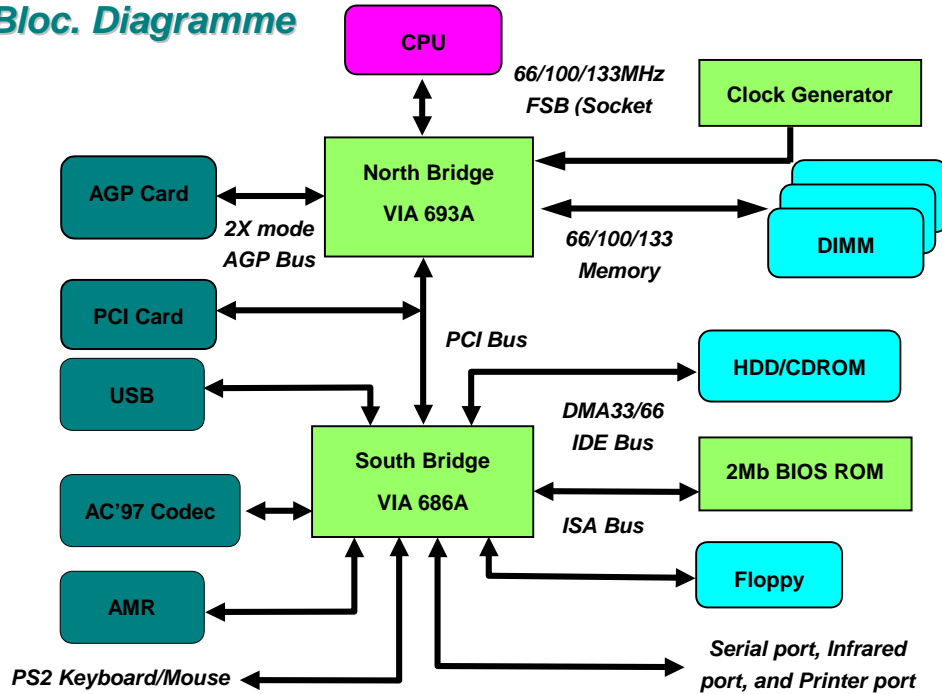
Bloc. Diagramme

CPU

66/100/133MHz FSB (Socket

Clock Generator

AGP Card

North Bridge VIA 693A

2X mode AGP Bus

66/100/133 Memory

DIMM

PCI Card

PCI Bus

HDD/CDROM

USB

DMA33/66 IDE Bus

South Bridge VIA 686A

2Mb BIOS ROM

AC'97 Codec

ISA Bus

Floppy

AMR

PS2 Keyboard/Mouse

Serial port, Infrared port, and Printer port